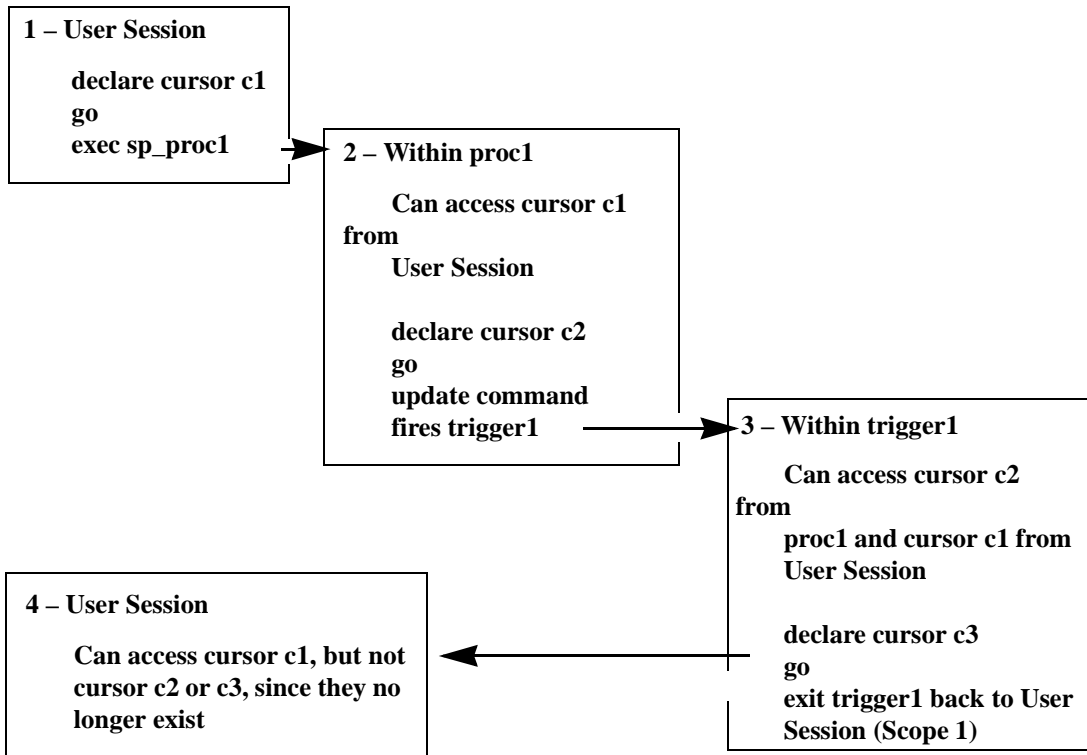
1 – User Session

declare cursor c1
go
exec sp_proc1

2 – Within proc1

Can access cursor c1 from User Session

declare cursor c2
go
update command
fires trigger1

3 – Within trigger1

Can access cursor c2 from proc1 and cursor c1 from User Session

declare cursor c3
go
exit trigger1 back to User Session (Scope 1)

4 – User Session

Can access cursor c1, but not cursor c2 or c3, since they no longer exist